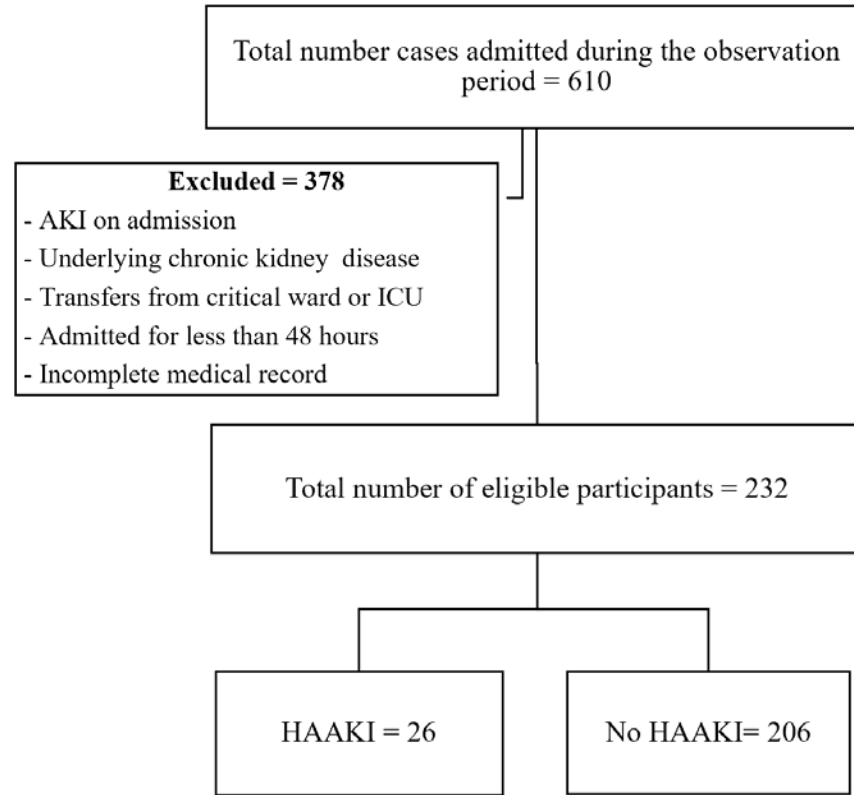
Total number cases admitted during the observation period = 610

**Excluded = 378**
- AKI on admission
- Underlying chronic kidney disease
- Transfers from critical ward or ICU
- Admitted for less than 48 hours
- Incomplete medical record

Total number of eligible participants = 232

HAAKI = 26

No HAAKI= 206